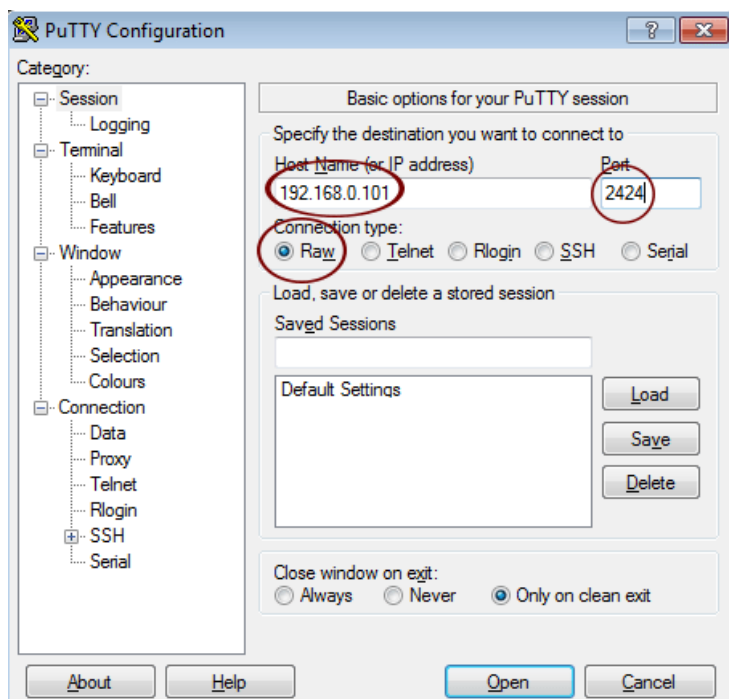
PuTTY Configuration

?

Category:

Session
Logging
Terminal
Keyboard
Bell
Features
Window
Appearance
Behaviour
Translation
Selection
Colours
Connection
Data
Proxy
Telnet
Rlogin
SSH
Serial

Basic options for your PuTTY session

Specify the destination you want to connect to

Host Name (or IP address)
192.168.0.101

Port
2424

Connection type:
Raw Telnet Rlogin SSH Serial

Load, save or delete a stored session

Saved Sessions

Default Settings

Load
Save
Delete

Close window on exit:
Always Never Only on clean exit

About Help Open Cancel